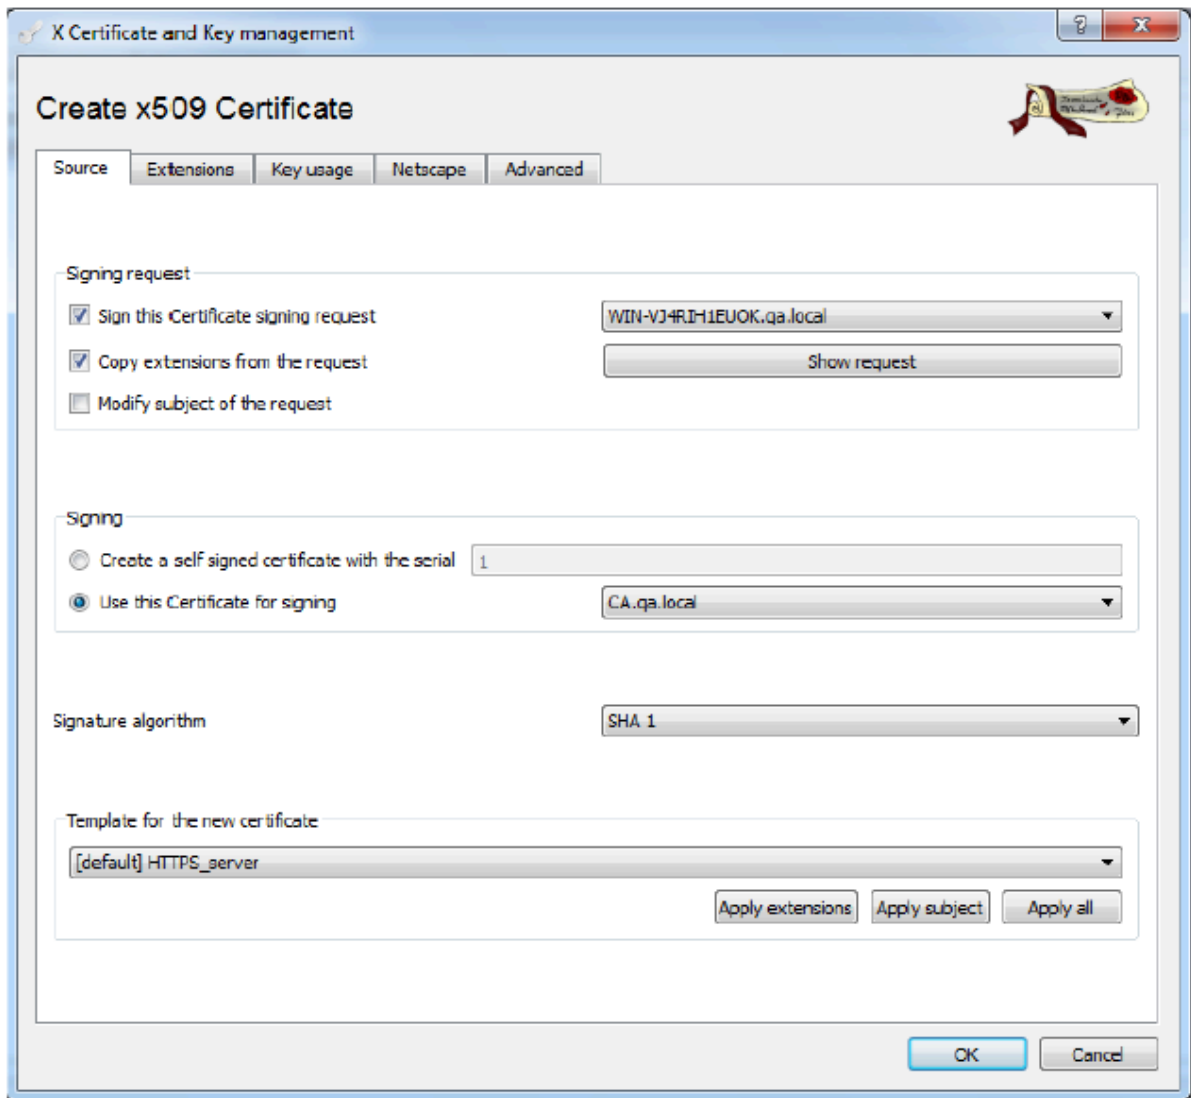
X Certificate and Key management

?

X

Create x509 Certificate

Source | Extensions | Key usage | Netscape | Advanced

Signing request

Sign this Certificate signing request

WIN-VJ4RIH1EUOK.qa.local

Copy extensions from the request

Show request

Modify subject of the request

Signing

Create a self signed certificate with the serial

1

Use this Certificate for signing

CA.qa.local

Signature algorithm

SHA 1

Template for the new certificate

[default] HTTPS_server

Apply extensions

Apply subject

Apply all

OK

Cancel